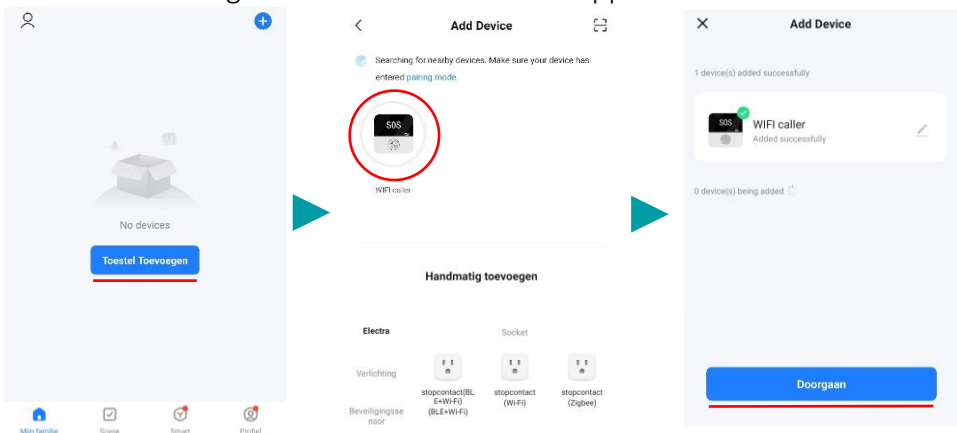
No devices

Toestel Toevoegen

Mijn familie Scene Smart Profiel

Add Device

Searching for nearby devices. Make sure your device has entered pairing mode.

SOS

WIFI caller

Handmatig toevoegen

Electra

Socket

Verlichting

stopcontact(BLE+Wi-Fi) (BLE+Wi-Fi)

stopcontact (Wi-Fi)

stopcontact (Zigbee)

Beveiligingssensor

Add Device

1 device(s) added successfully

SOS

WIFI caller

Added successfully

0 device(s) being added

Doorgaan